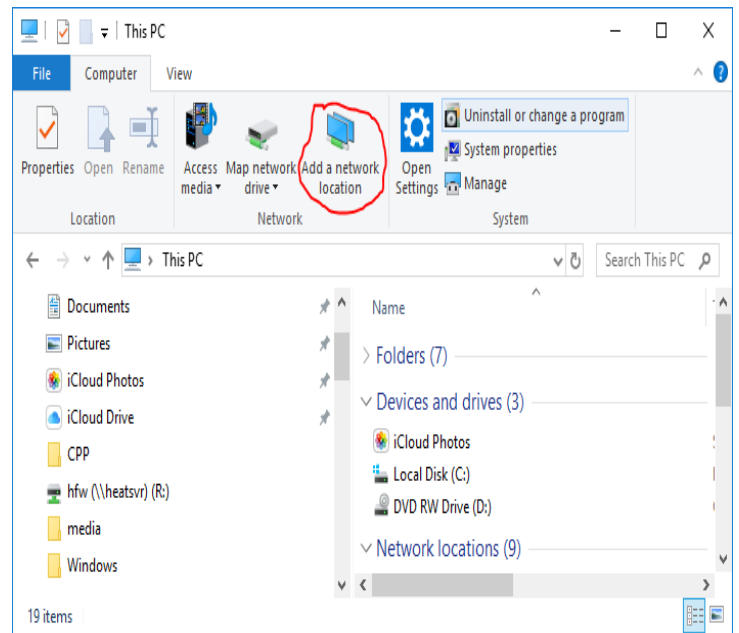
This PC

File Computer View

Properties Open Rename
Location

Access media Map network drive Add a network location
Network

Open Settings Uninstall or change a program
System properties
Manage
System

This PC

Search This PC

Documents
Pictures
iCloud Photos
iCloud Drive
CPP
hfw (\\heatsvr) (R:)
media
Windows

Name

Folders (7)

Devices and drives (3)

iCloud Photos
Local Disk (C:)
DVD RW Drive (D:)

Network locations (9)

19 items